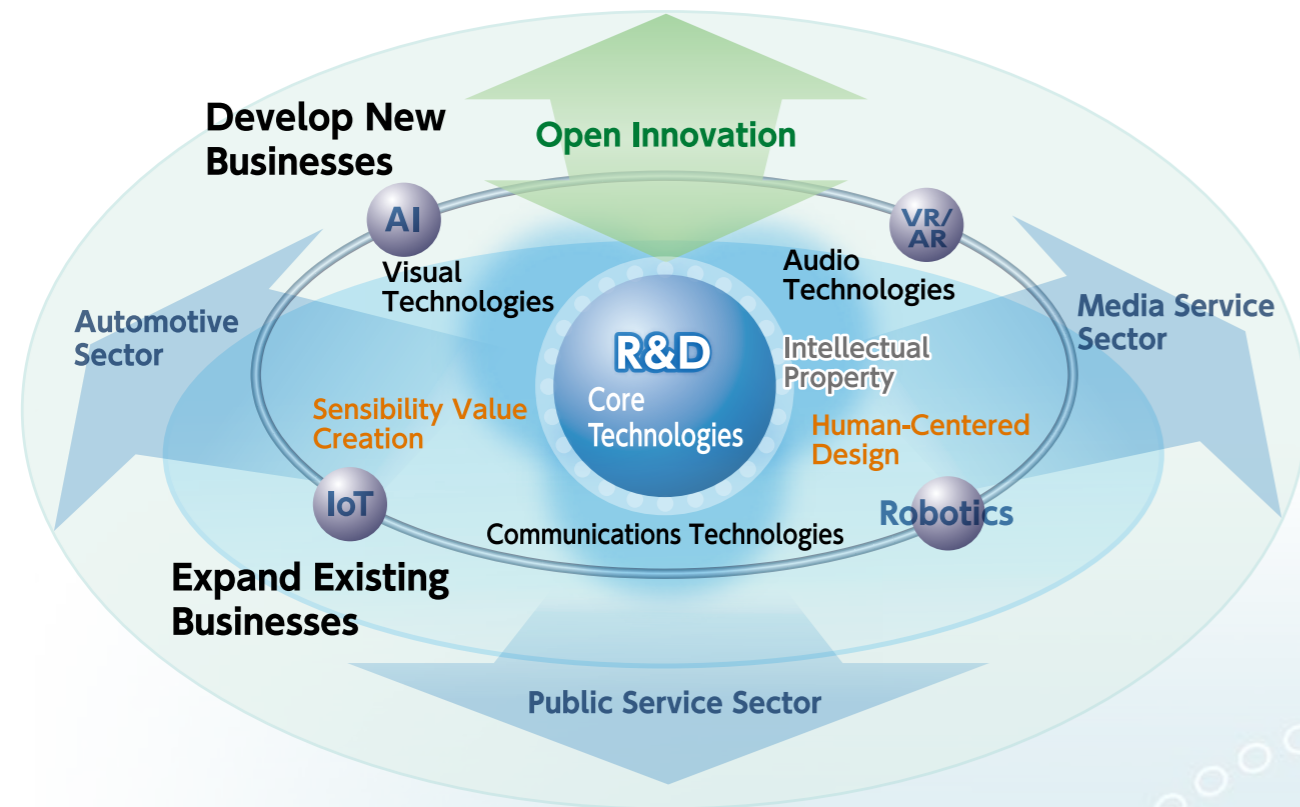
Develop New Businesses

Open Innovation

AI

VR/AR

Visual Technologies

Audio Technologies

Automotive Sector

Media Service Sector

R&D

Core Technologies

Intellectual Property

Sensibility Value Creation

Human-Centered Design

IoT

Robotics

Communications Technologies

Expand Existing Businesses

Public Service Sector